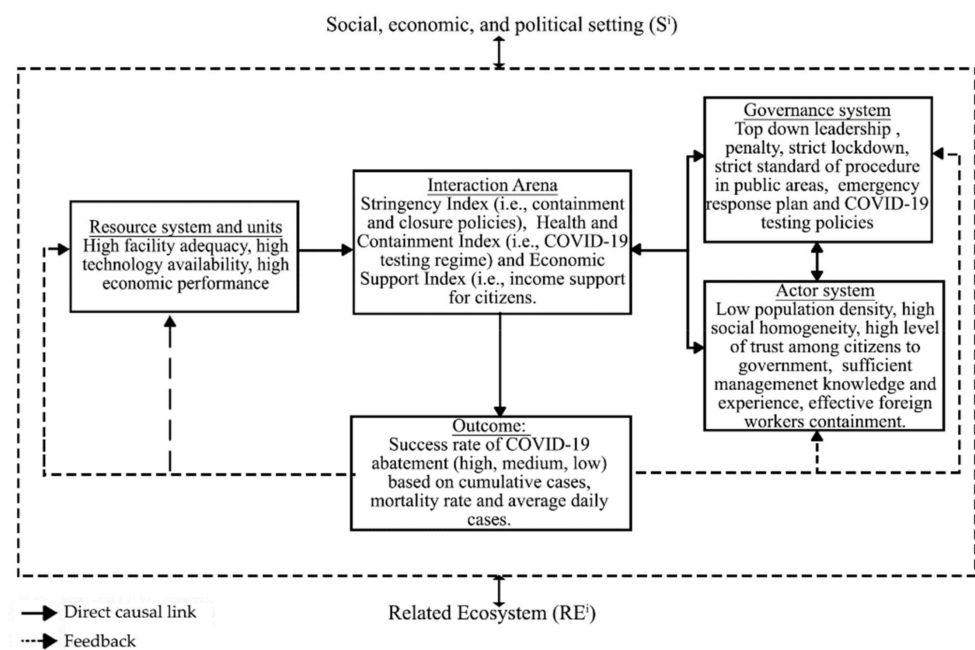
Social, economic, and political setting ($S^i$)

Resource system and units
High facility adequacy, high technology availability, high economic performance

Interaction Arena
Stringency Index (i.e., containment and closure policies), Health and Containment Index (i.e., COVID-19 testing regime) and Economic Support Index (i.e., income support for citizens.

Governance system
Top down leadership , penalty, strict lockdown, strict standard of procedure in public areas, emergency response plan and COVID-19 testing policies

Actor system
Low population density, high social homogeneity, high level of trust among citizens to government, sufficient managemenet knowledge and experience, effective foreign workers containment.

Outcome:
Success rate of COVID-19 abatement (high, medium, low) based on cumulative cases, mortality rate and average daily cases.

Related Ecosystem ($RE^i$)

Direct causal link
Feedback